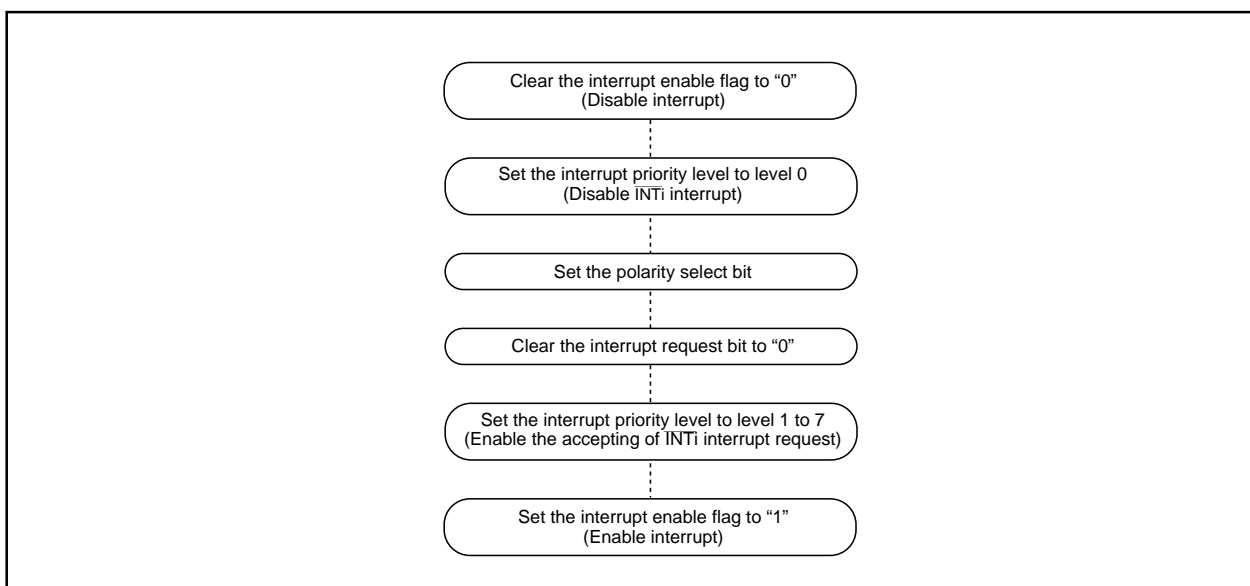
Clear the interrupt enable flag to “0”
(Disable interrupt)

Set the interrupt priority level to level 0
(Disable $\overline{\text{INT}}$i interrupt)

Set the polarity select bit

Clear the interrupt request bit to “0”

Set the interrupt priority level to level 1 to 7
(Enable the accepting of $\overline{\text{INT}}$i interrupt request)

Set the interrupt enable flag to “1”
(Enable interrupt)